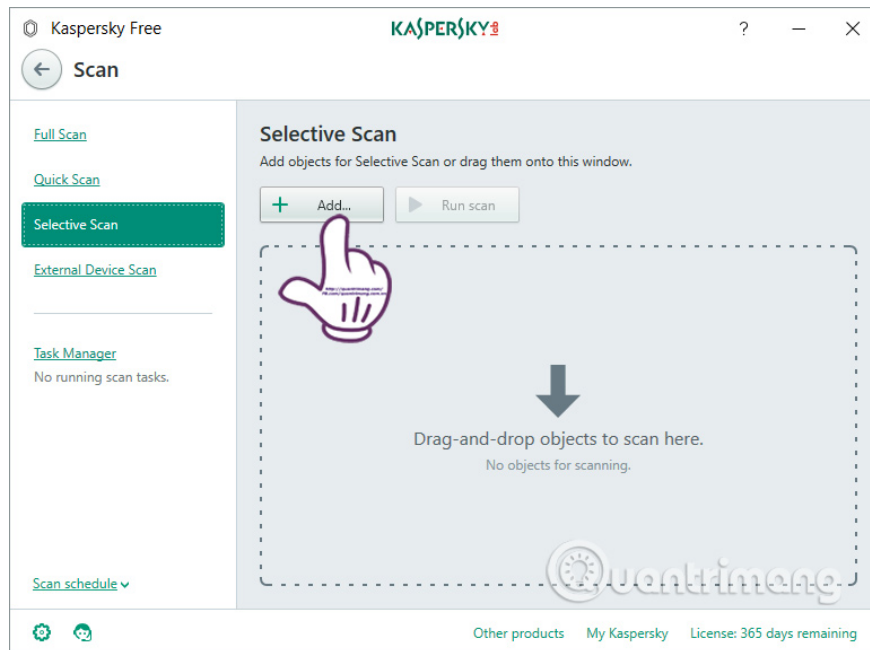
Kaspersky Free

KASPERSKY lab

?

Scan

Full Scan

Quick Scan

Selective Scan

External Device Scan

Task Manager

No running scan tasks.

Scan schedule

Selective Scan

Add objects for Selective Scan or drag them onto this window.

+ Add...

Run scan

Drag-and-drop objects to scan here.

No objects for scanning.

Quantrimang

Other products

My Kaspersky

License: 365 days remaining